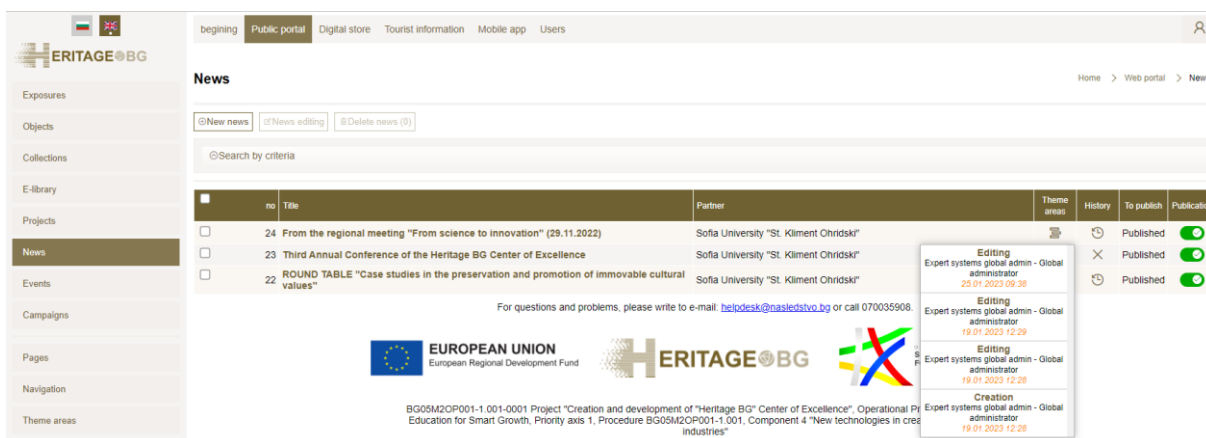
HERITAGE BG

Exposures
Objects
Collections
E-library
Projects
News
Events
Campaigns
Pages
Navigation
Theme areas

begining Public portal Digital store Tourist information Mobile app Users

News

Home > Web portal > New

⊕New news ✎News editing 🗑Delete news (0)

⊕Search by criteria

| | no | Title | Partner | Theme areas | History | To publish | Publicati |
|---|---|---|---|---|---|---|---|
| | 24 | From the regional meeting "From science to innovation" (29.11.2022) | Sofia University "St. Kliment Ohridski" | | | Published | |
| | 23 | Third Annual Conference of the Heritage BG Center of Excellence | Sofia University "St. Kliment Ohridski" | | | Published | |
| | 22 | ROUND TABLE "Case studies in the preservation and promotion of immovable cultural values" | Sofia University "St. Kliment Ohridski" | | | Published | |

Editing
Expert systems global admin - Global administrator
25.01.2023 09:38

Editing
Expert systems global admin - Global administrator
19.01.2023 12:29

Editing
Expert systems global admin - Global administrator
19.01.2023 12:28

Creation
Expert systems global admin - Global administrator
19.01.2023 12:28

For questions and problems, please write to e-mail: helpdesk@nasledstvo.bg or call 070035908.

EUROPEAN UNION
European Regional Development Fund

HERITAGE BG

BG05M2OP001-1.001-0001 Project "Creation and development of "Heritage BG" Center of Excellence", Operational Pr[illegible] Education for Smart Growth, Priority axis 1, Procedure BG05M2OP001-1.001, Component 4 "New technologies in crea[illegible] industries"